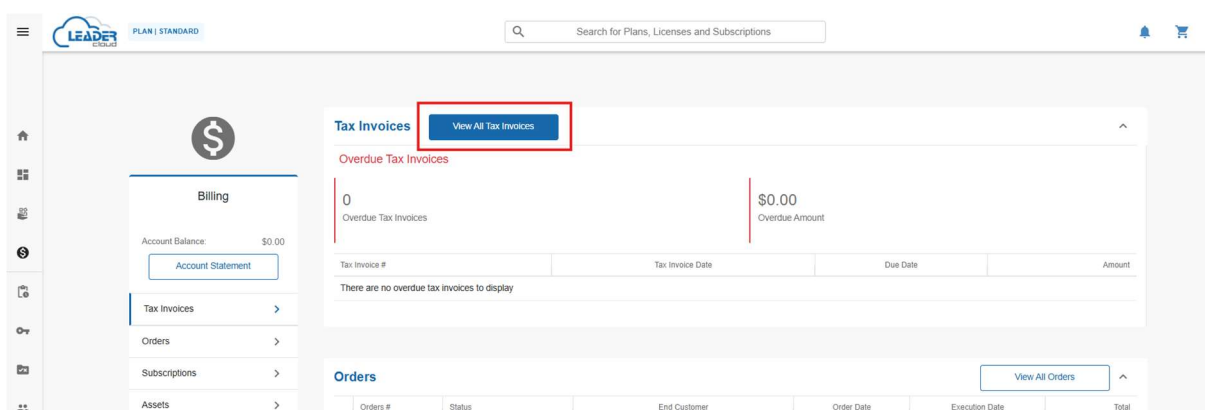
LEADER cloud PLAN | STANDARD

Search for Plans, Licenses and Subscriptions

Billing

Account Balance: $0.00

Account Statement

Tax Invoices >

Orders >

Subscriptions >

Assets >

Tax Invoices View All Tax Invoices

Overdue Tax Invoices

0
Overdue Tax Invoices

$0.00
Overdue Amount

| Tax Invoice # | Tax Invoice Date | Due Date | Amount |
|---|---|---|---|
| There are no overdue tax invoices to display | | | |

Orders View All Orders

| Orders # | Status | End Customer | Order Date | Execution Date | Total |
|---|---|---|---|---|---|